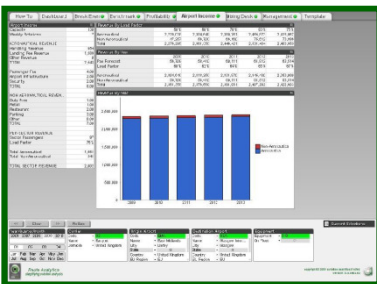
How To | Dashboard | Break Even | Benchmark | Profitability | Airport Income | Sizing Desk | Management | Template

Airport Income

Revenue by Year

Revenue by Year

Non Aeronautical
Aeronautical

Route Analytics